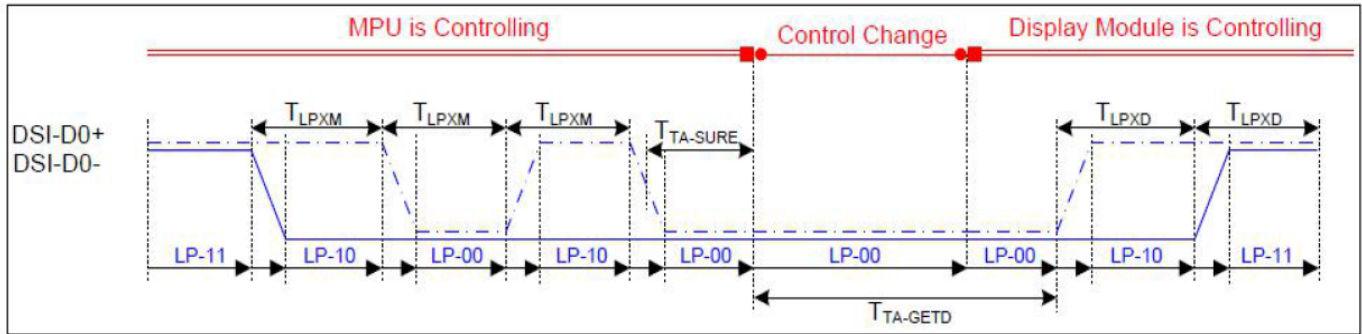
MPU is Controlling

Control Change

Display Module is Controlling

DSI-D0+
DSI-D0-

$T_{LPXM}$ $T_{LPXM}$ $T_{LPXM}$ $T_{TA\text{-}SURE}$ $T_{LPXD}$ $T_{LPXD}$

LP-11 LP-10 LP-00 LP-10 LP-00 LP-00 LP-00 LP-10 LP-11

$T_{TA\text{-}GETD}$